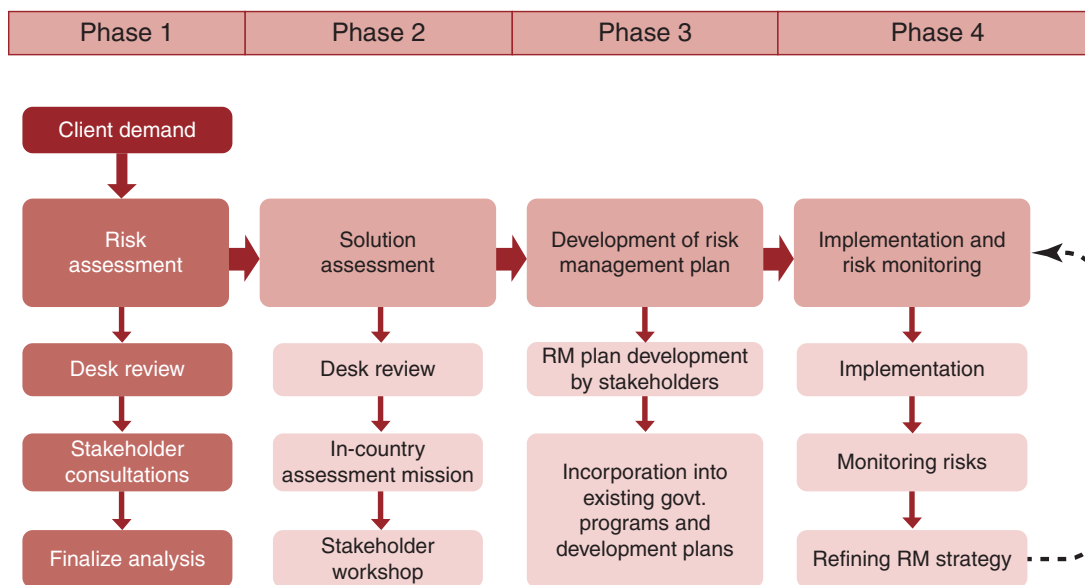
| Phase 1 | Phase 2 | Phase 3 | Phase 4 |
|---|---|---|---|

Client demand

Risk assessment

Desk review

Stakeholder consultations

Finalize analysis

Solution assessment

Desk review

In-country assessment mission

Stakeholder workshop

Development of risk management plan

RM plan development by stakeholders

Incorporation into existing govt. programs and development plans

Implementation and risk monitoring

Implementation

Monitoring risks

Refining RM strategy